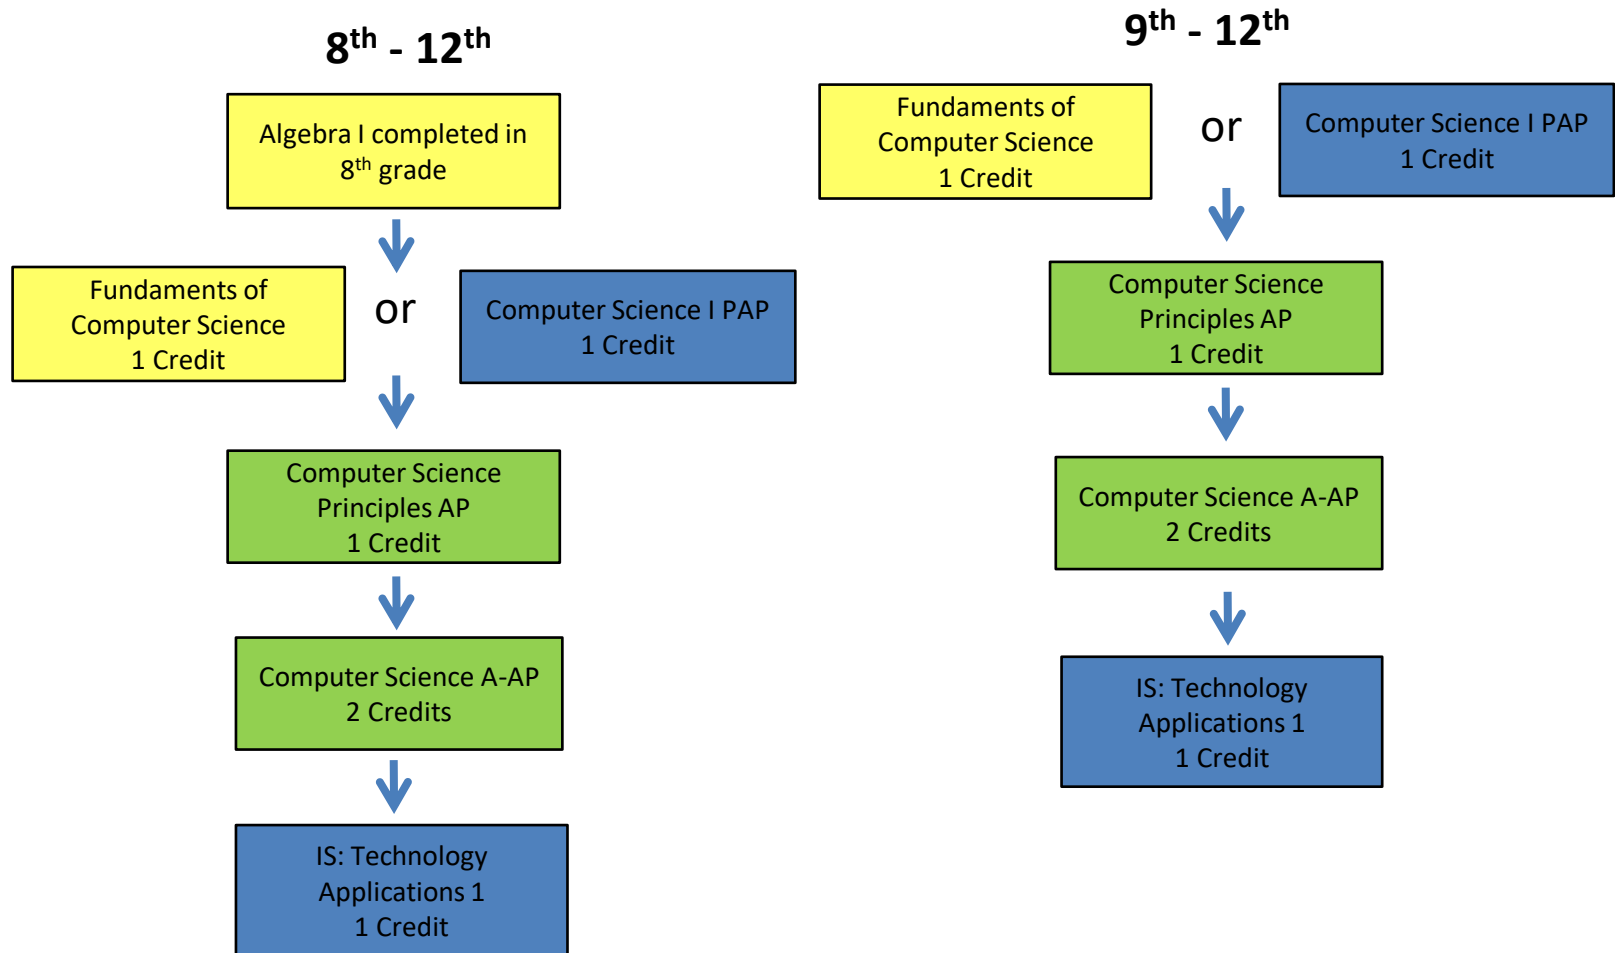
8$^{th}$ - 12$^{th}$

Algebra I completed in 8$^{th}$ grade

Fundaments of Computer Science 1 Credit

or

Computer Science I PAP 1 Credit

Computer Science Principles AP 1 Credit

Computer Science A-AP 2 Credits

IS: Technology Applications 1 1 Credit

9$^{th}$ - 12$^{th}$

Fundaments of Computer Science 1 Credit

or

Computer Science I PAP 1 Credit

Computer Science Principles AP 1 Credit

Computer Science A-AP 2 Credits

IS: Technology Applications 1 1 Credit